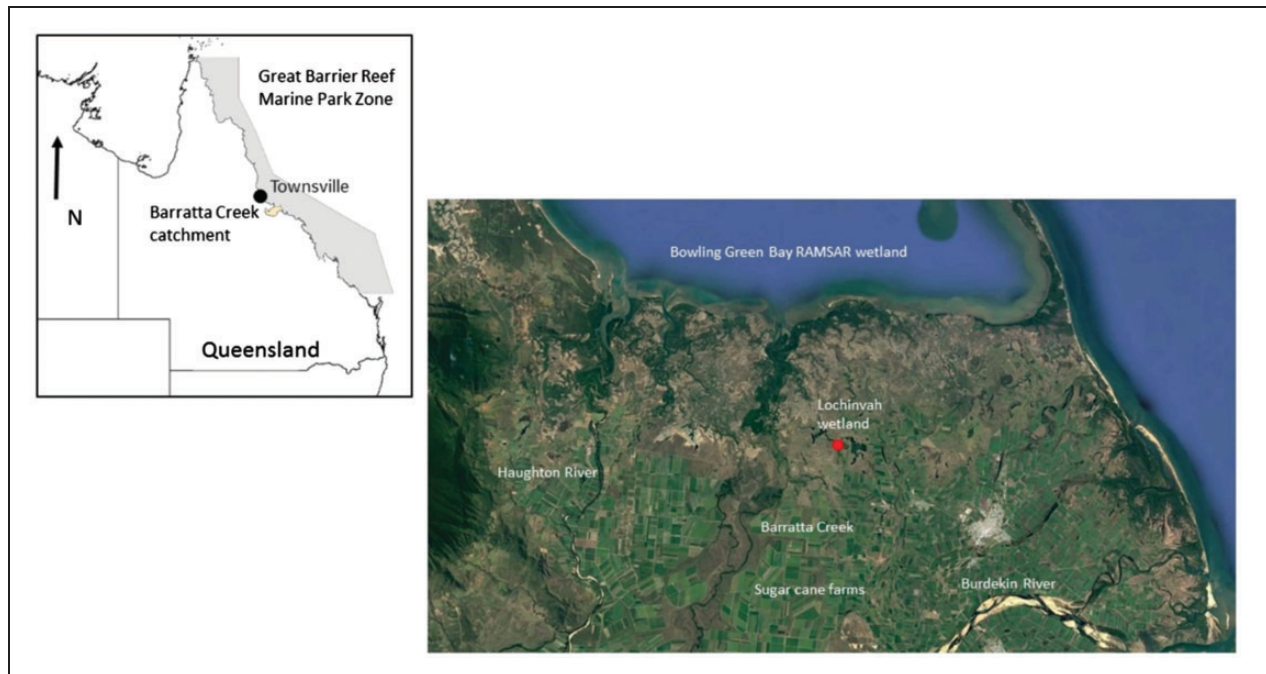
Great Barrier Reef Marine Park Zone

N

Townsville

Barratta Creek catchment

Queensland

Bowling Green Bay RAMSAR wetland

Lochinvah wetland

Haughton River

Barratta Creek

Sugar cane farms

Burdekin River